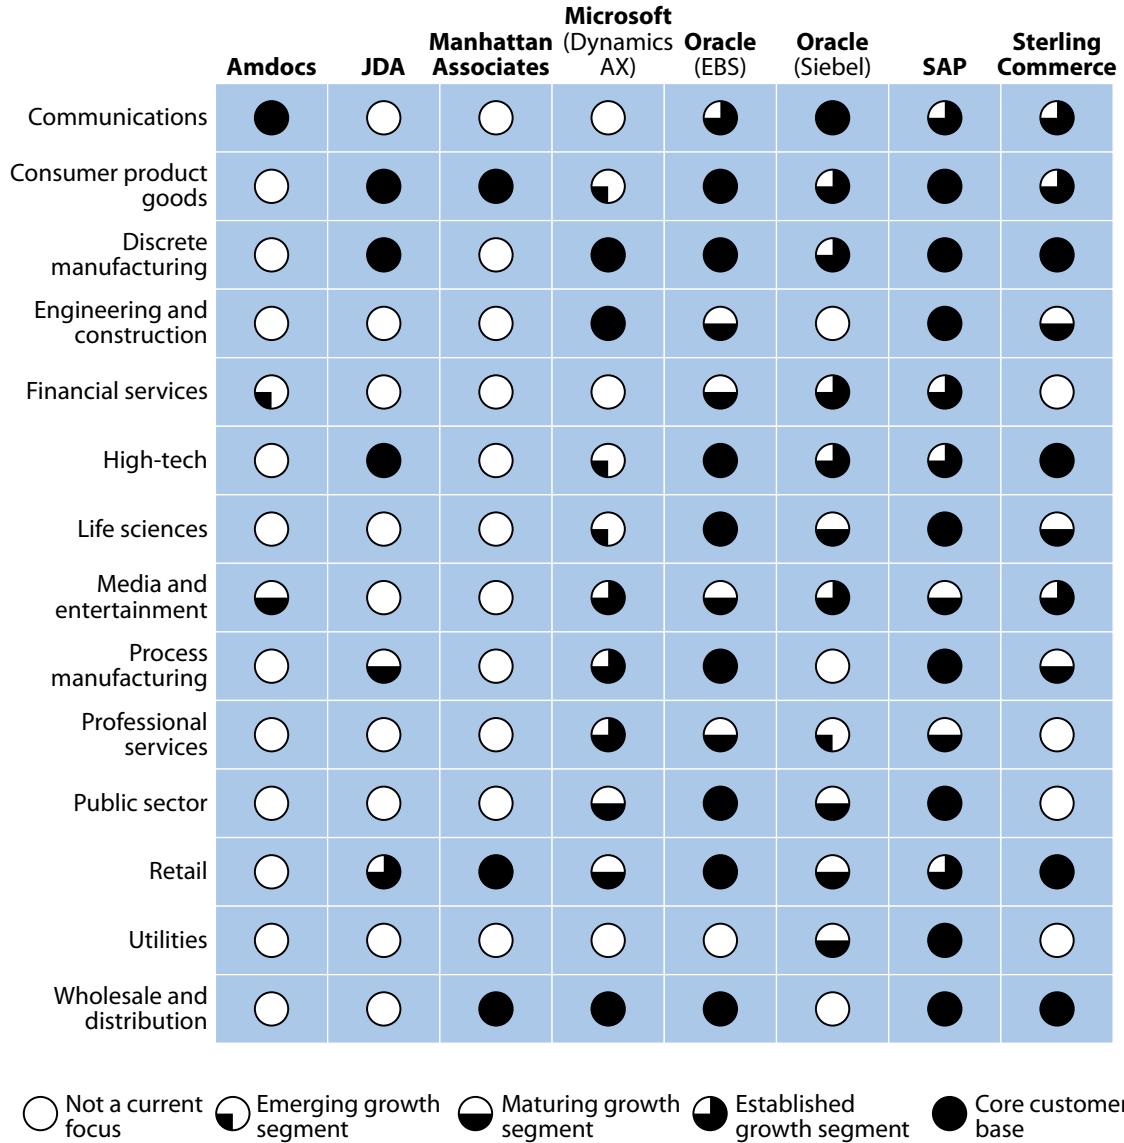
| | Amdocs | JDA | Manhattan Associates | Microsoft (Dynamics AX) | Oracle (EBS) | Oracle (Siebel) | SAP | Sterling Commerce |
|---|---|---|---|---|---|---|---|---|
| Communications | | | | | | | | |
| Consumer product goods | | | | | | | | |
| Discrete manufacturing | | | | | | | | |
| Engineering and construction | | | | | | | | |
| Financial services | | | | | | | | |
| High-tech | | | | | | | | |
| Life sciences | | | | | | | | |
| Media and entertainment | | | | | | | | |
| Process manufacturing | | | | | | | | |
| Professional services | | | | | | | | |
| Public sector | | | | | | | | |
| Retail | | | | | | | | |
| Utilities | | | | | | | | |
| Wholesale and distribution | | | | | | | | |

Not a current focus
Emerging growth segment
Maturing growth segment
Established growth segment
Core customer base